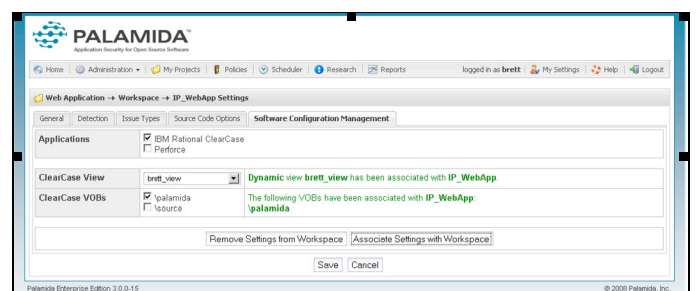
PALAMIDA™
Application Security for Open Source Software

Home | Administration ▾ | My Projects | Policies | Scheduler | Research | Reports | logged in as brett | My Settings | Help | Logout

Web Application → Workspace → IP_WebApp Settings

General | Detection | Issue Types | Source Code Options | Software Configuration Management

| Applications | ☑ IBM Rational ClearCase ☐ Perforce |
|---|---|

| ClearCase View | brett_view | Dynamic view brett_view has been associated with IP_WebApp. |
|---|---|---|
| ClearCase VOBs | ☑ \palamida ☐ \source | The following VOBs have been associated with IP_WebApp: \palamida |

Remove Settings from Workspace | Associate Settings with Workspace

Save | Cancel

Palamida Enterprise Edition 3.0.0-15

© 2008 Palamida, Inc.